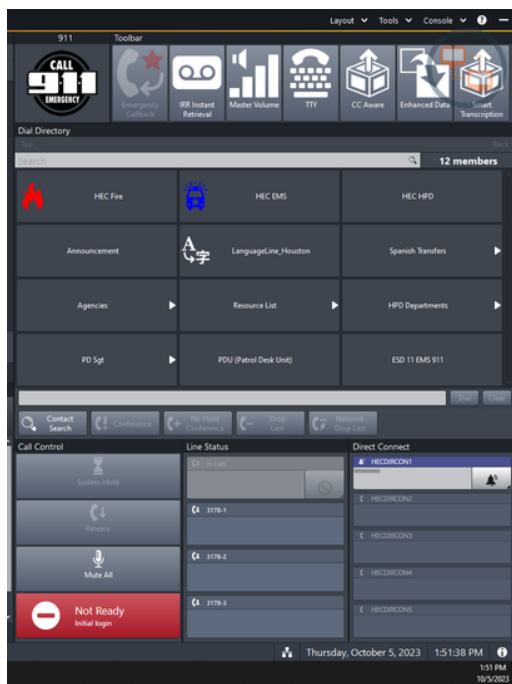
Layout Tools Console

911 Toolbar

CALL 911 EMERGENCY

Emergency Callback

IRR Instant Retrieval

Master Volume

TTY

CC Aware

Enhanced Data

Smart Transcription

Dial Directory

Top

Back

Search

12 members

HEC Fire

HEC EMS

HEC HPD

Announcement

LanguageLine_Houston

Spanish Transfers

Agencies

Resource List

HPD Departments

PD Sgt

PDU (Patrol Desk Unit)

ESD 11 EMS 911

Dial

Clear

Contact Search

Conference

No Hold Conference

Drop Last

Network Drop Last

Call Control

Line Status

Direct Connect

System Hold

In Calls

HECDIRCON1

Release

3178-1

HECDIRCON2

HECDIRCON3

Mute All

3178-2

HECDIRCON4

Not Ready
Initial login

3178-3

HECDIRCON5

Thursday, October 5, 2023 1:51:38 PM

1:51 PM
10/5/2023